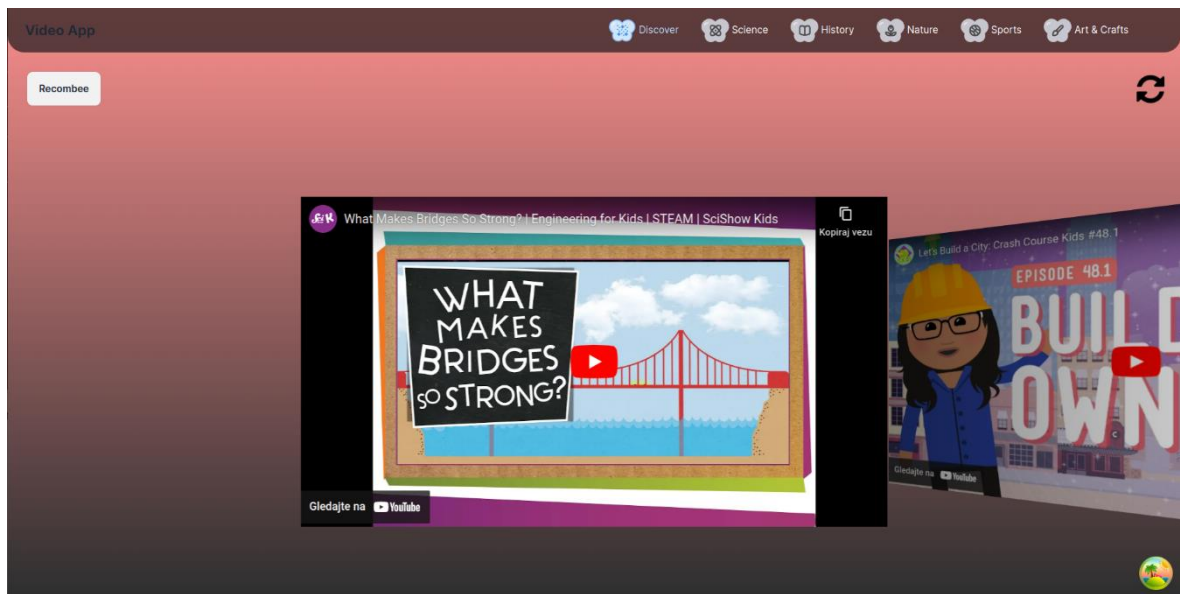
Video App

Discover Science History Nature Sports Art & Crafts

Recombee

What Makes Bridges So Strong? | Engineering for Kids | STEAM | SciShow Kids

Kopiraj vezu

WHAT MAKES BRIDGES SO STRONG?

Gledajte na YouTube

Let's Build a City: Crash Course Kids #48.1

EPISODE 48.1

BUIL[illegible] OWN

Gledajte na YouTube